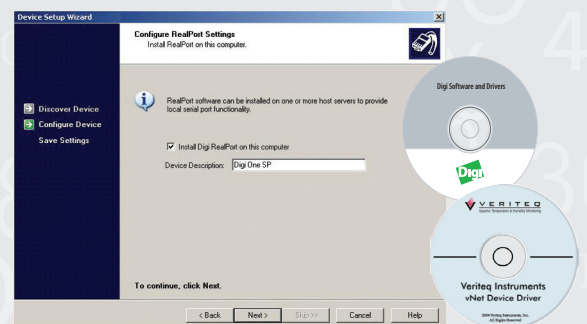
Device Setup Wizard

Configure RealPort Settings
Install RealPort on this computer.

Discover Device
Configure Device
Save Settings

RealPort software can be installed on one or more host servers to provide local serial port functionality.

Install Digi RealPort on this computer

Device Description: Digi One SP

To continue, click Next.

< Back
Next >
Skip >>
Cancel
Help

Digi Software and Drivers

Digi

VERITEQ
Superior Temperature & Humidity Monitoring

Veriteq Instruments
vNet Device Driver

2004 Veriteq Instruments, Inc.
All Rights Reserved